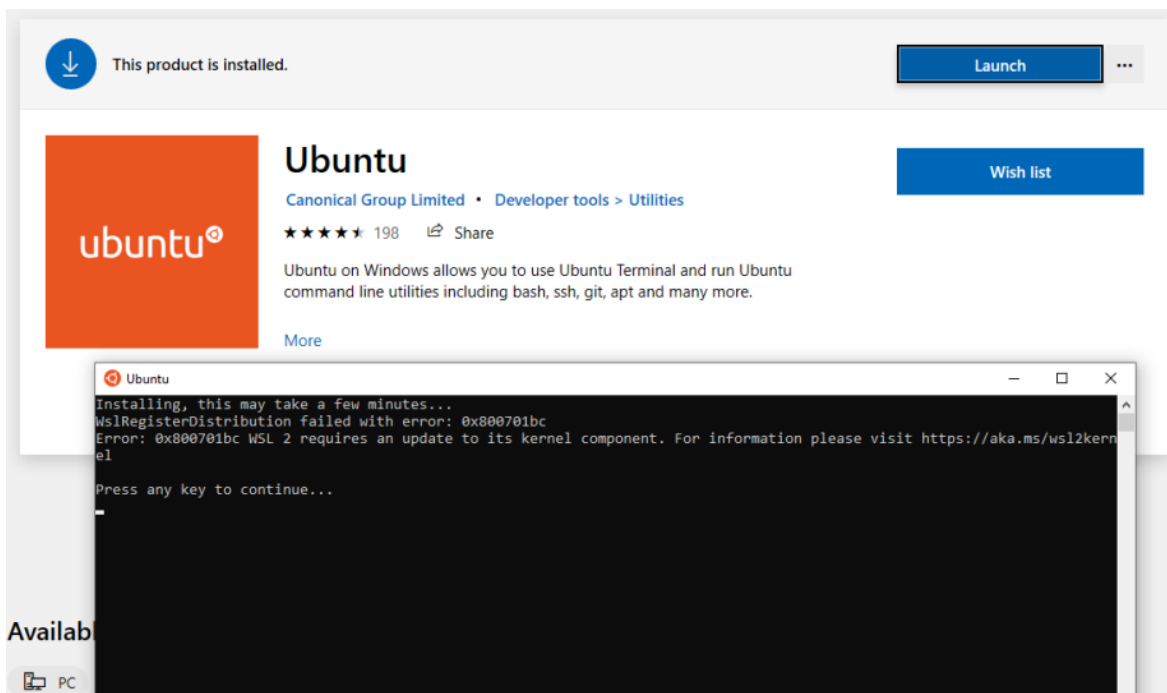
This product is installed.

Launch

...

ubuntu

Ubuntu

Canonical Group Limited • Developer tools > Utilities

198 Share

Ubuntu on Windows allows you to use Ubuntu Terminal and run Ubuntu command line utilities including bash, ssh, git, apt and many more.

More

Wish list

Ubuntu

Installing, this may take a few minutes...
WslRegisterDistribution failed with error: 0x800701bc
Error: 0x800701bc WSL 2 requires an update to its kernel component. For information please visit https://aka.ms/wsl2kernel

Press any key to continue...

Availab

PC